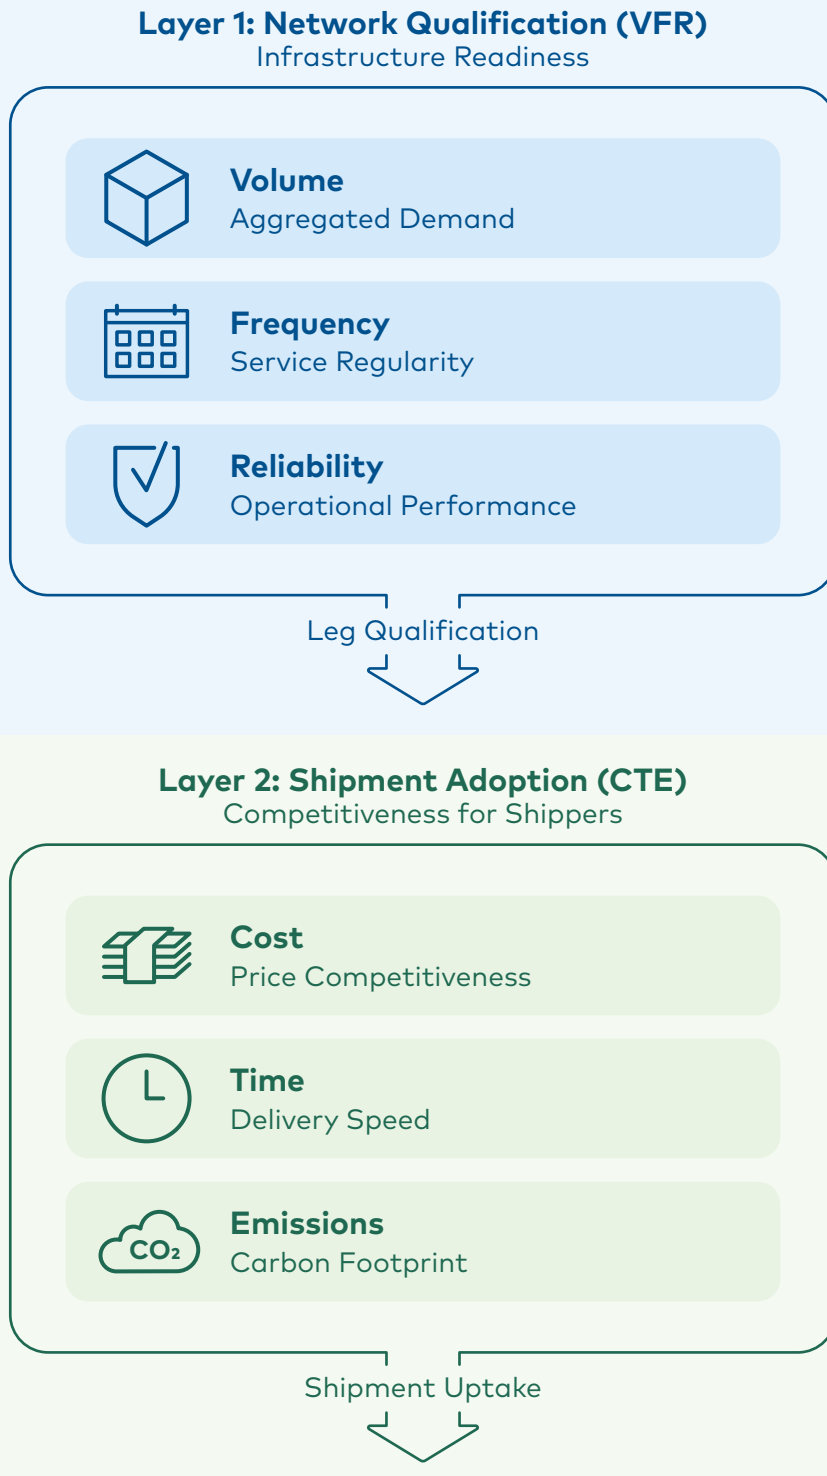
**Layer 1: Network Qualification (VFR)**
Infrastructure Readiness

**Volume**
Aggregated Demand

**Frequency**
Service Regularity

**Reliability**
Operational Performance

Leg Qualification

**Layer 2: Shipment Adoption (CTE)**
Competitiveness for Shippers

**Cost**
Price Competitiveness

**Time**
Delivery Speed

$CO_2$

**Emissions**
Carbon Footprint

Shipment Uptake